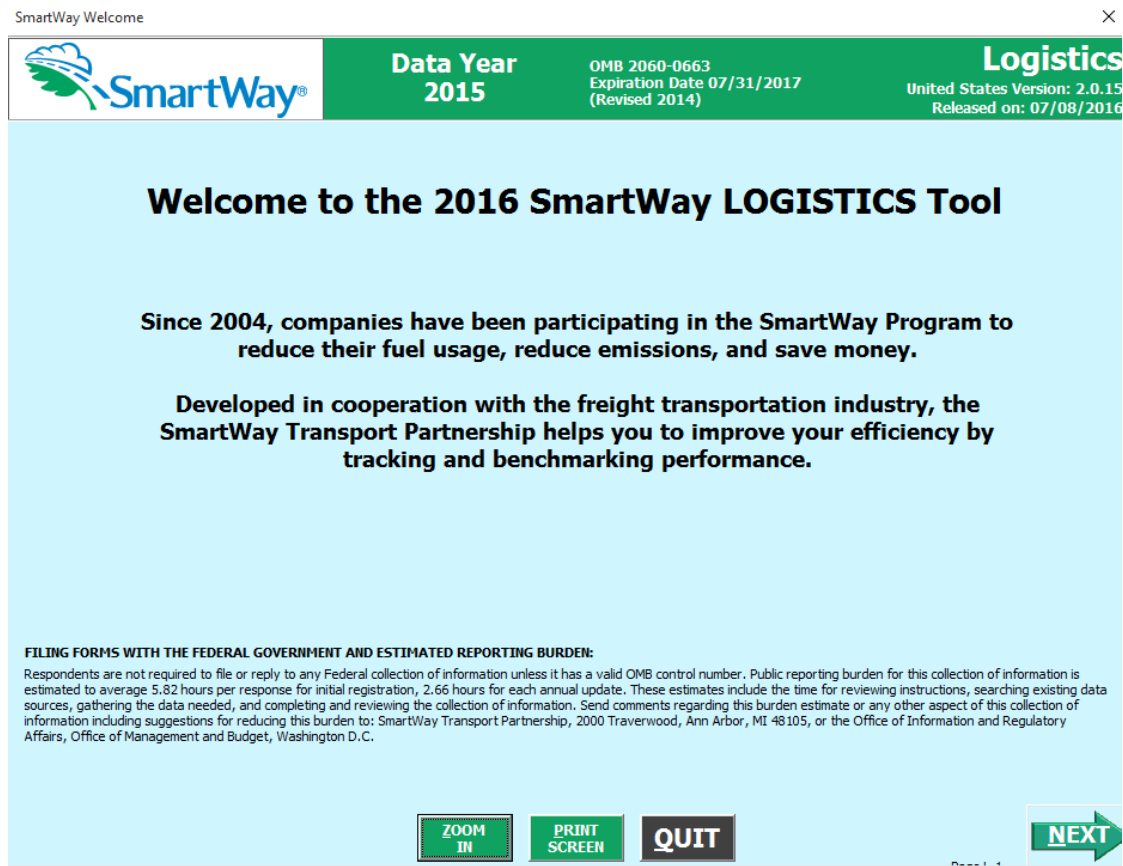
SmartWay Welcome

SmartWay®

Data Year 2015

OMB 2060-0663
Expiration Date 07/31/2017
(Revised 2014)

Logistics
United States Version: 2.0.15
Released on: 07/08/2016

Welcome to the 2016 SmartWay LOGISTICS Tool

Since 2004, companies have been participating in the SmartWay Program to reduce their fuel usage, reduce emissions, and save money.

Developed in cooperation with the freight transportation industry, the SmartWay Transport Partnership helps you to improve your efficiency by tracking and benchmarking performance.

FILING FORMS WITH THE FEDERAL GOVERNMENT AND ESTIMATED REPORTING BURDEN:
Respondents are not required to file or reply to any Federal collection of information unless it has a valid OMB control number. Public reporting burden for this collection of information is estimated to average 5.82 hours per response for initial registration, 2.66 hours for each annual update. These estimates include the time for reviewing instructions, searching existing data sources, gathering the data needed, and completing and reviewing the collection of information. Send comments regarding this burden estimate or any other aspect of this collection of information including suggestions for reducing this burden to: SmartWay Transport Partnership, 2000 Traverwood, Ann Arbor, MI 48105, or the Office of Information and Regulatory Affairs, Office of Management and Budget, Washington D.C.

ZOOM IN

PRINT SCREEN

QUIT

NEXT

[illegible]